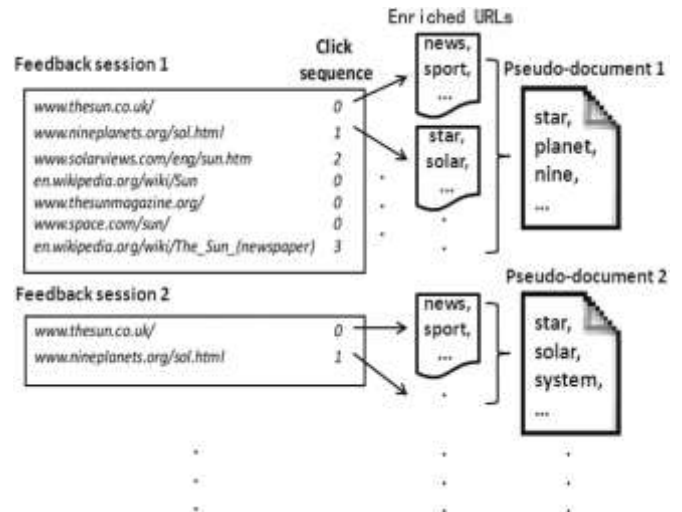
Enriched URLs

Click sequence

Feedback session 1

www.thesun.co.uk/ 0
www.nineplanets.org/sol.html 1
www.solarviews.com/eng/sun.htm 2
en.wikipedia.org/wiki/Sun 0
www.thesunmagazine.org/ 0
www.space.com/sun/ 0
en.wikipedia.org/wiki/The_Sun_(newspaper) 3

news, sport, ...

star, solar, ...

Pseudo-document 1

star, planet, nine, ...

Feedback session 2

www.thesun.co.uk/ 0
www.nineplanets.org/sol.html 1

news, sport, ...

Pseudo-document 2

star, solar, system, ...